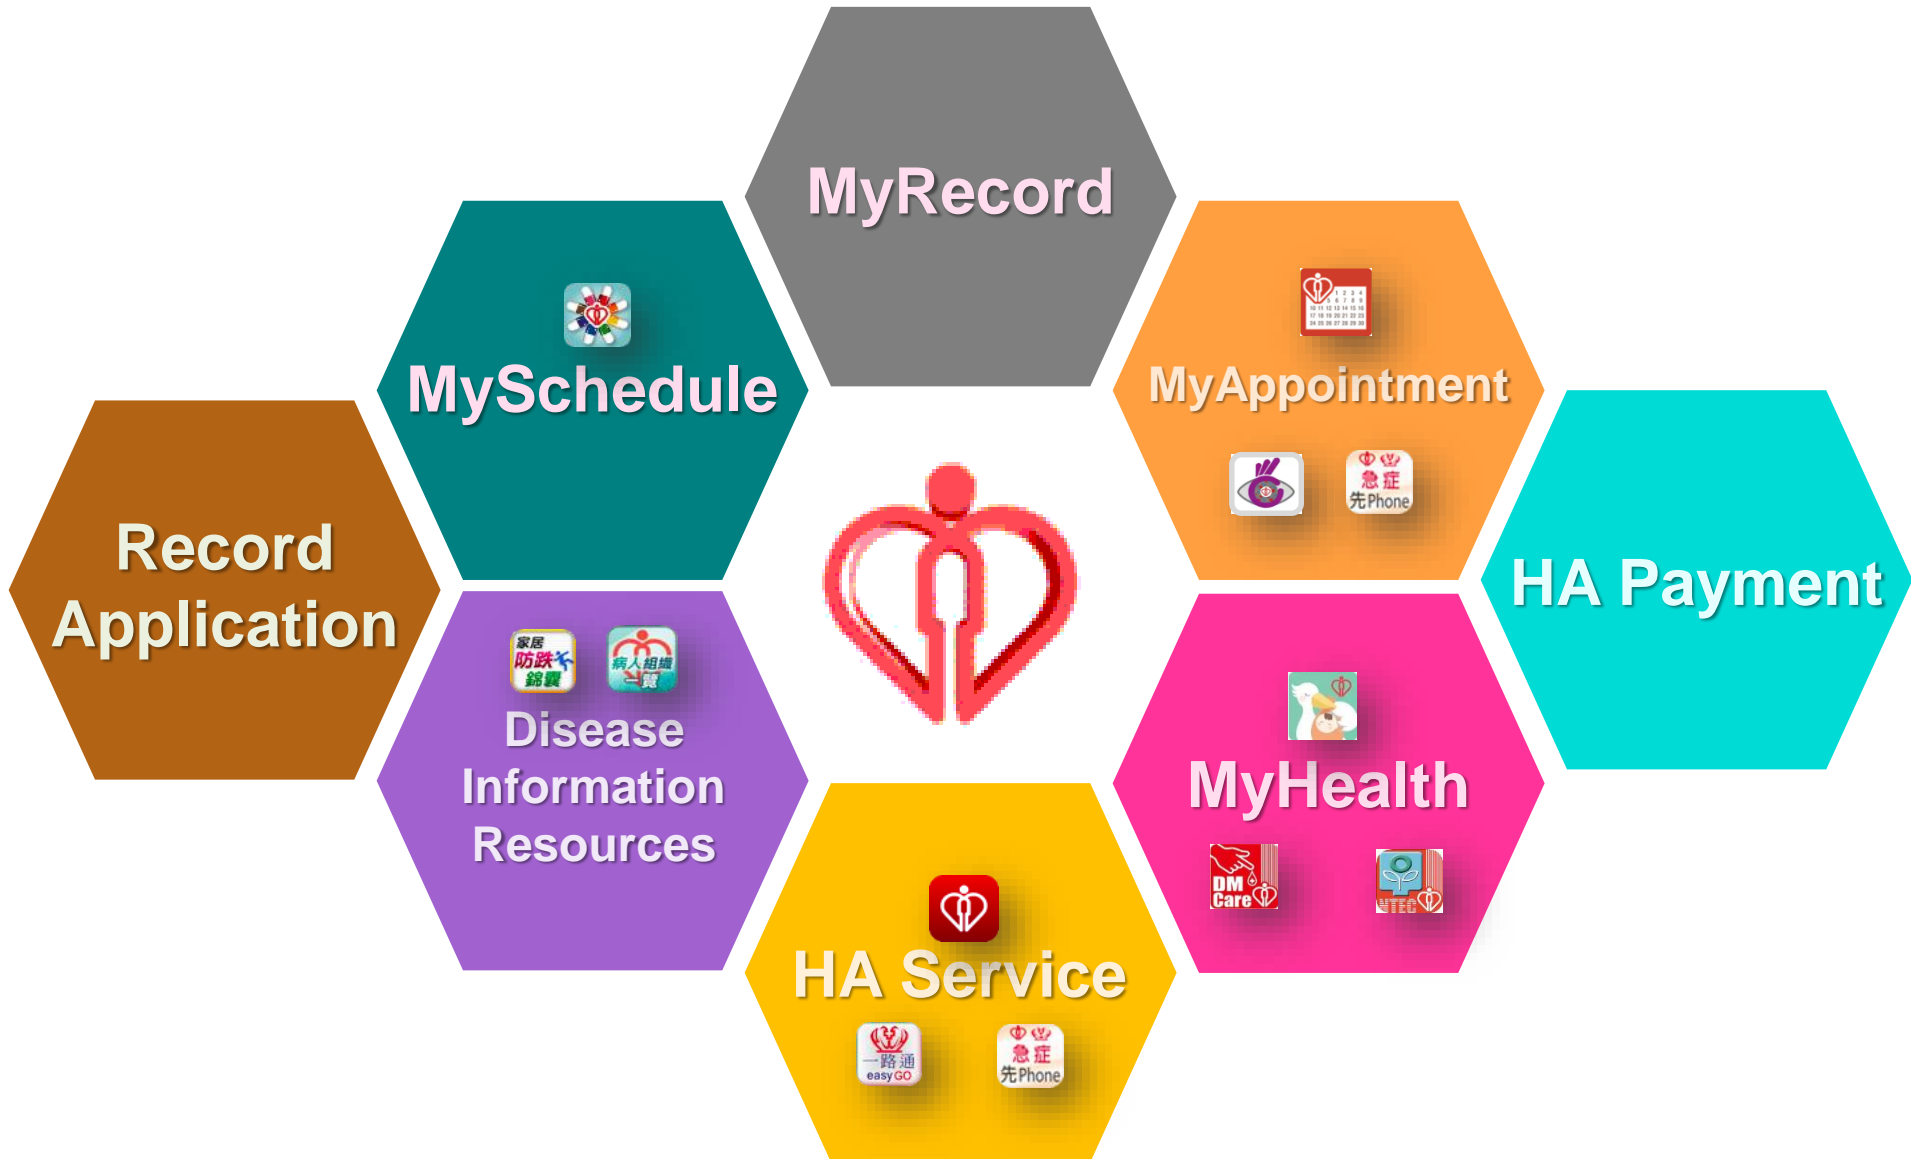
MyRecord

MySchedule

MyAppointment

急症
先Phone

Record Application

HA Payment

家居
防跌
錦囊

病人組織
一覽

Disease Information Resources

MyHealth

DM Care

NTEC

HA Service

一路通
easy GO

急症
先Phone